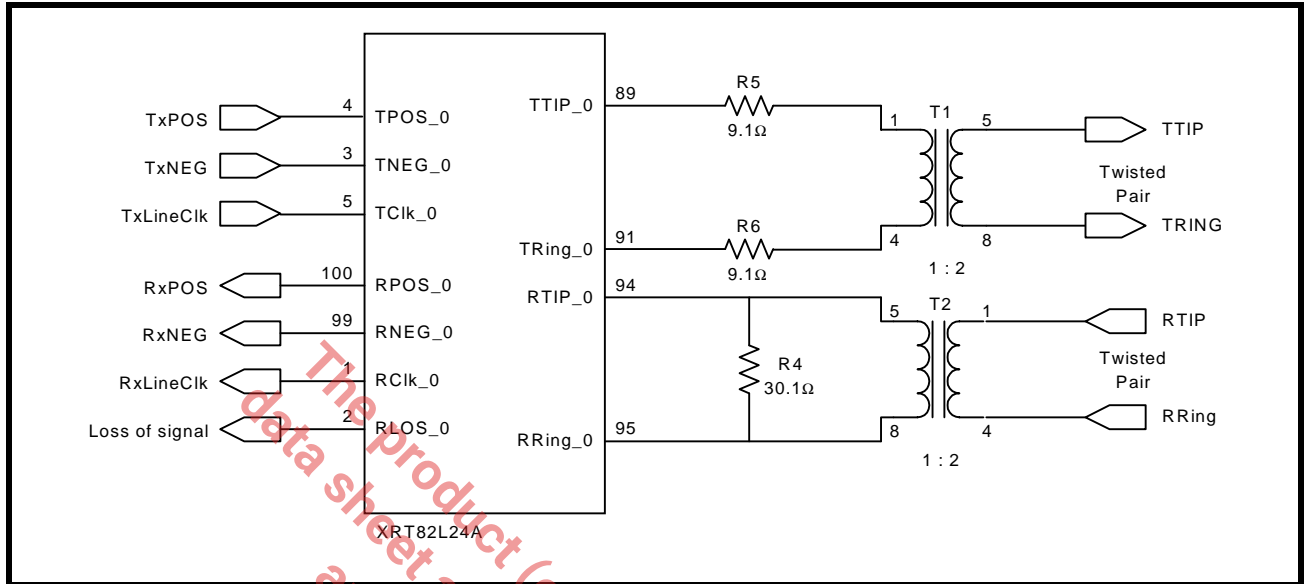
TxPOS
TxNEG
TxLineClk
RxPOS
RxNEG
RxLineClk
Loss of signal

4 TPOS_0
3 TNEG_0
5 TClk_0
100 RPOS_0
99 RNEG_0
1 RClk_0
2 RLOS_0

TTIP_0 89
TRing_0 91
RTIP_0 94
RRing_0 95

XRT82L24A

R5
9.1Ω
R6
9.1Ω
R4
30.1Ω

1 T1 5
4 8
1 : 2
5 T2 1
8 4
1 : 2

TTIP
Twisted Pair
TRING
RTIP
Twisted Pair
RRing

The product (
data sheet
a